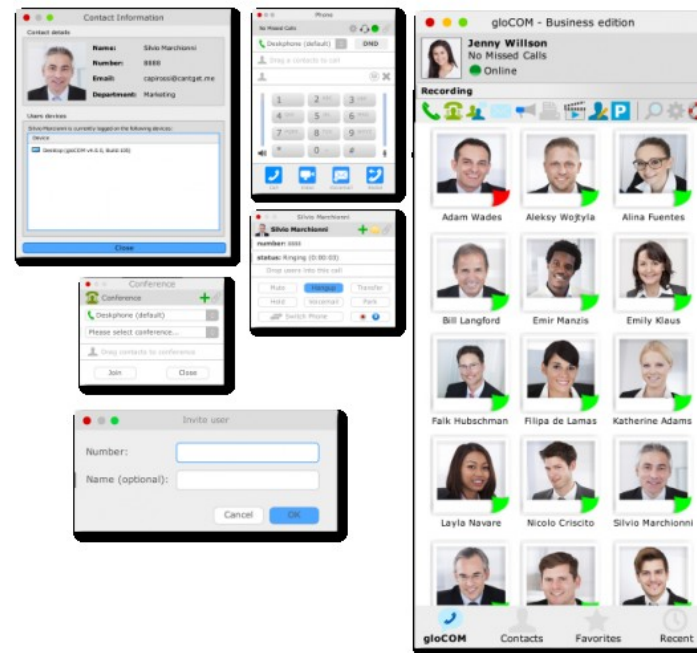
Contact Information

Contact details

Name: Silvio Marchionni

Number: 8888

Email: capinssi@cantget.me

Department: Marketing

Users devices

Silvio Marcionni is currently logged on the following devices:

Device

Desktop (gloCOM v4.0.0, Build 100)

Close

Phone

No Missed Calls

Deskphone (default)

DND

Drag a contacts to call

1 2 3

4 5 6

7 8 9

* 0 #

Call Video Voicemail Record

Silvio Marchionni

Silvio Marchionni

number: 8888

status: Ringing (0:00:03)

Drop users into this call

Mute Hangup Transfer

Hold Voicemail Park

Switch Phone

Conference

Conference

Deskphone (default)

Please select conference...

Drag contacts to conference

Join Close

Invite user

Number:

Name (optional):

Cancel OK

gloCOM - Business edition

Jenny Willson

No Missed Calls

Online

Recording

Adam Wades Aleksy Wojtyla Alina Fuentes

Bill Langford Emir Manzis Emily Klaus

Falk Hubschman Filipa de Lamas Katherine Adams

Layla Navare Nicolo Criscito Silvio Marchionni

gloCOM Contacts Favorites Recent